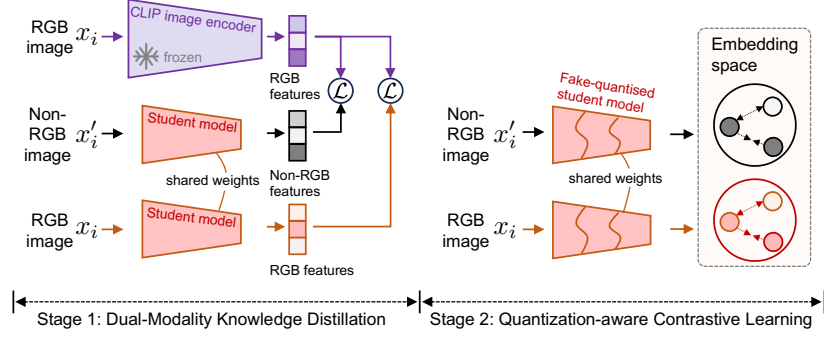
RGB image $x_i$

CLIP image encoder

frozen

RGB features

$\mathcal{L}$

$\mathcal{L}$

Non-RGB image $x_i'$

Student model

Non-RGB features

shared weights

RGB image $x_i$

Student model

RGB features

Non-RGB image $x_i'$

Fake-quantised student model

shared weights

RGB image $x_i$

Embedding space

Stage 1: Dual-Modality Knowledge Distillation

Stage 2: Quantization-aware Contrastive Learning